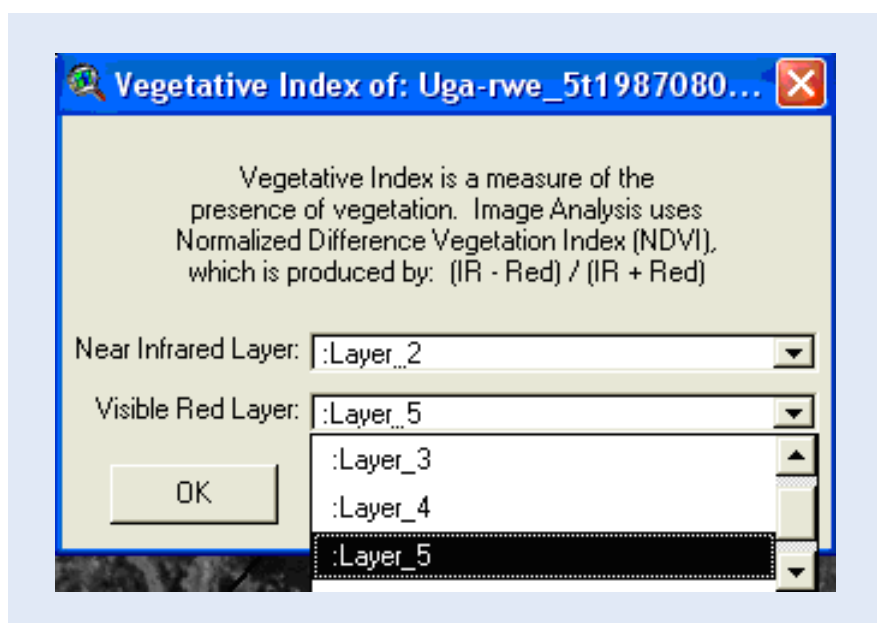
Vegetative Index of: Uga-rwe_5t1987080...

Vegetative Index is a measure of the presence of vegetation. Image Analysis uses Normalized Difference Vegetation Index (NDVI), which is produced by: (IR - Red) / (IR + Red)

Near Infrared Layer: :Layer_2

Visible Red Layer: :Layer_5

:Layer_3
:Layer_4
:Layer_5

OK